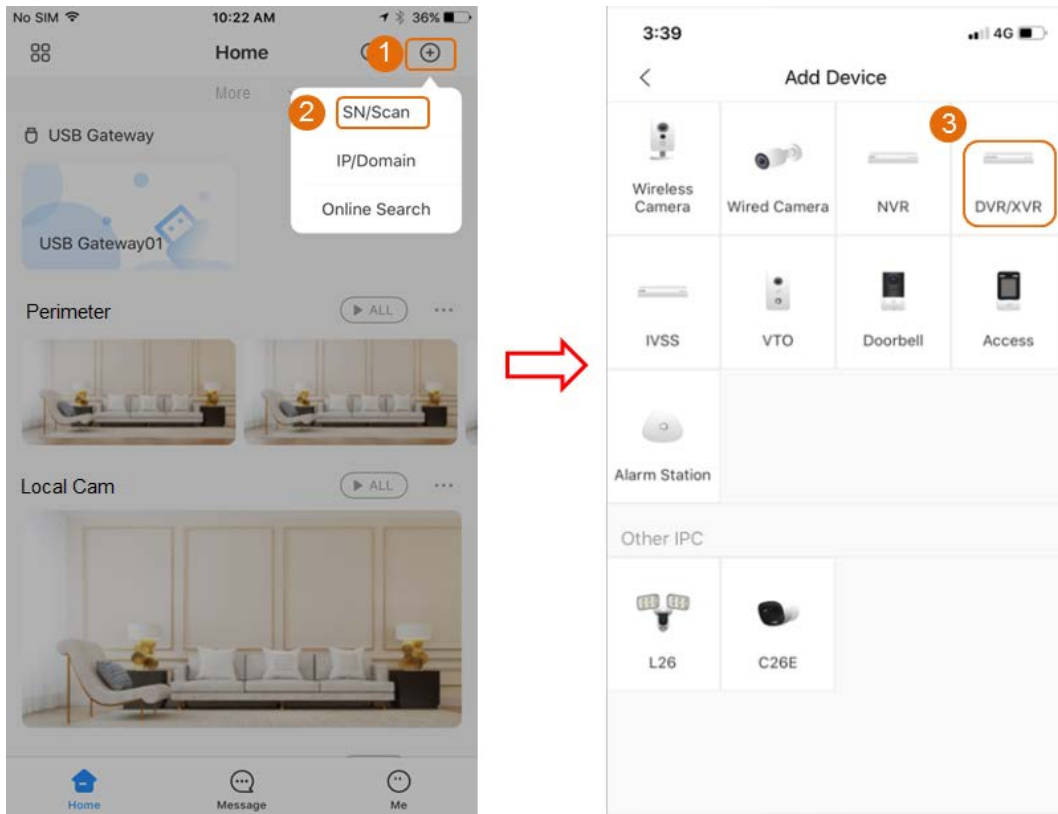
No SIM 10:22 AM 36%

Home

1

More

2 SN/Scan

IP/Domain

Online Search

USB Gateway

USB Gateway01

Perimeter

▶ ALL

Local Cam

▶ ALL

Home

Message

Me

3:39

4G

Add Device

3

| Wireless Camera | Wired Camera | NVR | DVR/XVR |
|---|---|---|---|
| IVSS | VTO | Doorbell | Access |
| Alarm Station | | | |

Other IPC

| L26 | C26E |
|---|---|